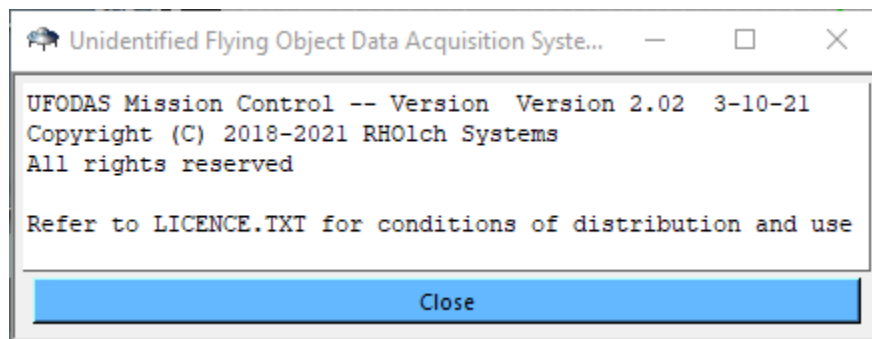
Unidentified Flying Object Data Acquisition Syste...

UFODAS Mission Control -- Version  Version 2.02  3-10-21
Copyright (C) 2018-2021 RHOlch Systems
All rights reserved

Refer to LICENCE.TXT for conditions of distribution and use

Close